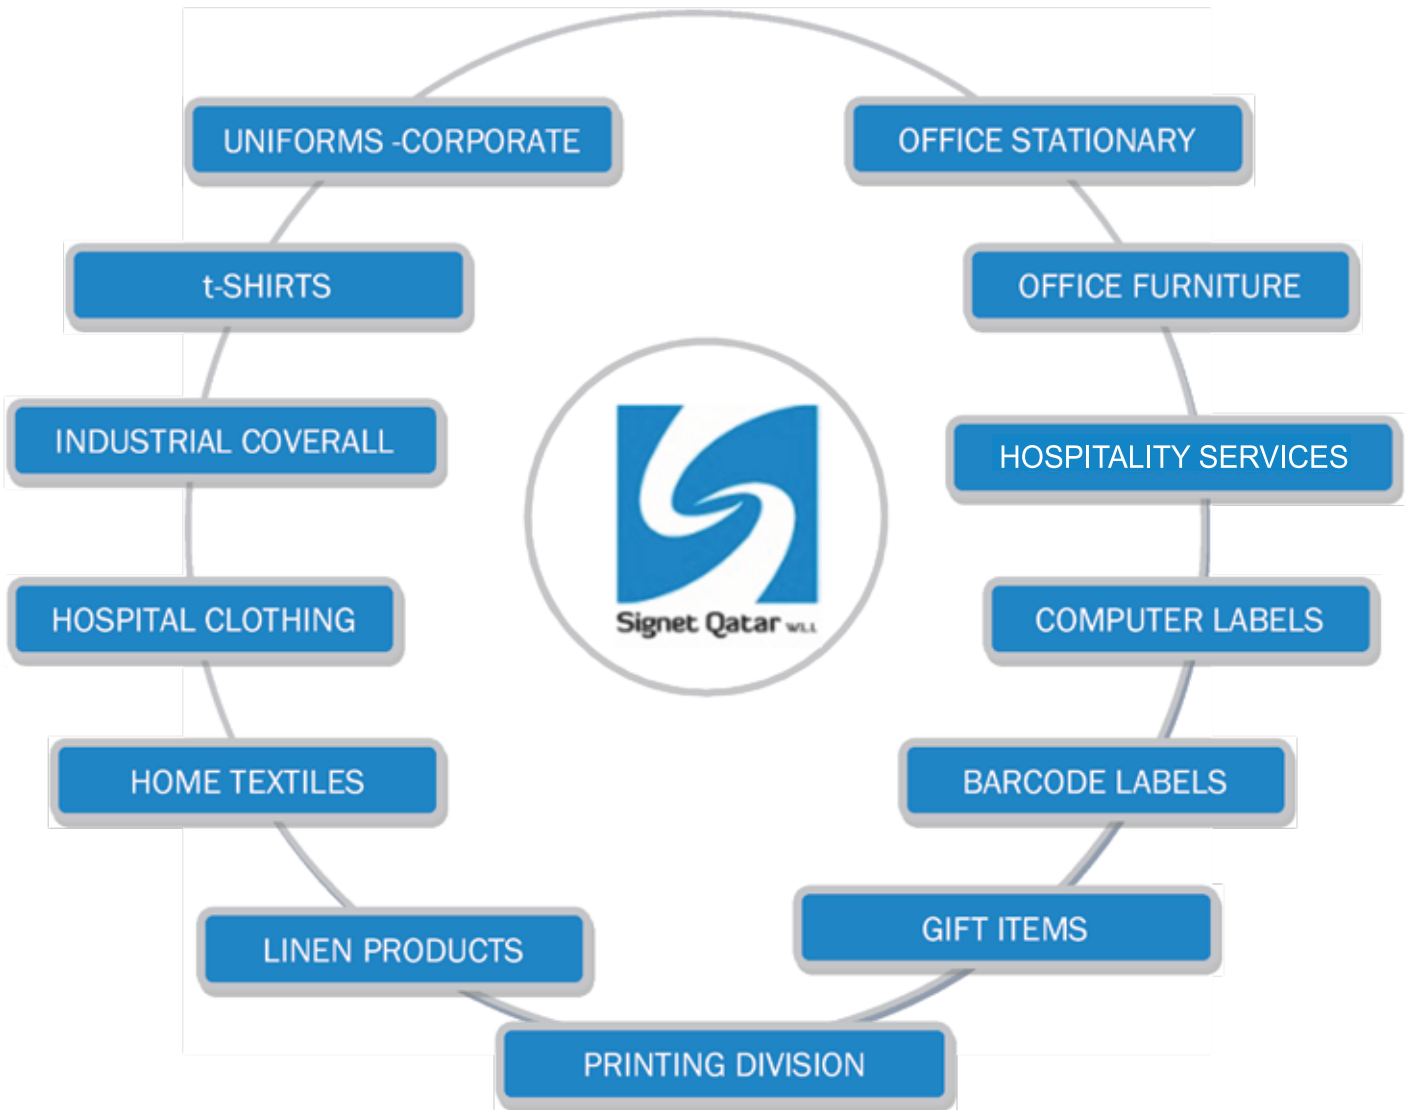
UNIFORMS -CORPORATE

OFFICE STATIONARY

t-SHIRTS

OFFICE FURNITURE

INDUSTRIAL COVERALL

HOSPITALITY SERVICES

Signet Qatar W.L.L

HOSPITAL CLOTHING

COMPUTER LABELS

HOME TEXTILES

BARCODE LABELS

LINEN PRODUCTS

GIFT ITEMS

PRINTING DIVISION